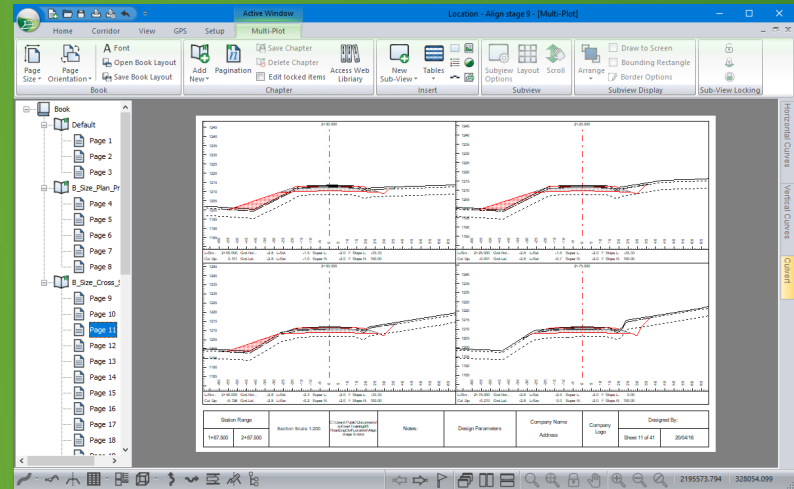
Active Window

Location - Align stage 9 - [Multi-Plot]

Home Corridor View GPS Setup Multi-Plot

Page Size Page Orientation Font Open Book Layout Save Book Layout
Book

Add New Pagination Save Chapter Delete Chapter Edit locked items Access Web Library
Chapter

New Sub-View Tables
Insert

Subview Options Layout Scroll
Subview

Arrange Draw to Screen Bounding Rectangle Border Options
Subview Display

Sub-View Locking

Book
Default
Page 1
Page 2
Page 3
B_Size_Plan_Pr
Page 4
Page 5
Page 6
Page 7
Page 8
B_Size_Cross_S
Page 9
Page 10
Page 11
Page 12
Page 13
Page 14
Page 15
Page 16
Page 17
Page 18

Horizontal Curves
Vertical Curves
Cut/Fill

| Station Range | | Section Scale 1:200 | | Notes | Design Parameters | Company Name | Company Logo | Designed By: |
|---|---|---|---|---|---|---|---|---|
| 1+67.500 | 2+87.500 | | | | | Address | | Sheet 11 of 41 | 20/04/16 |

2195573.794 328054.099